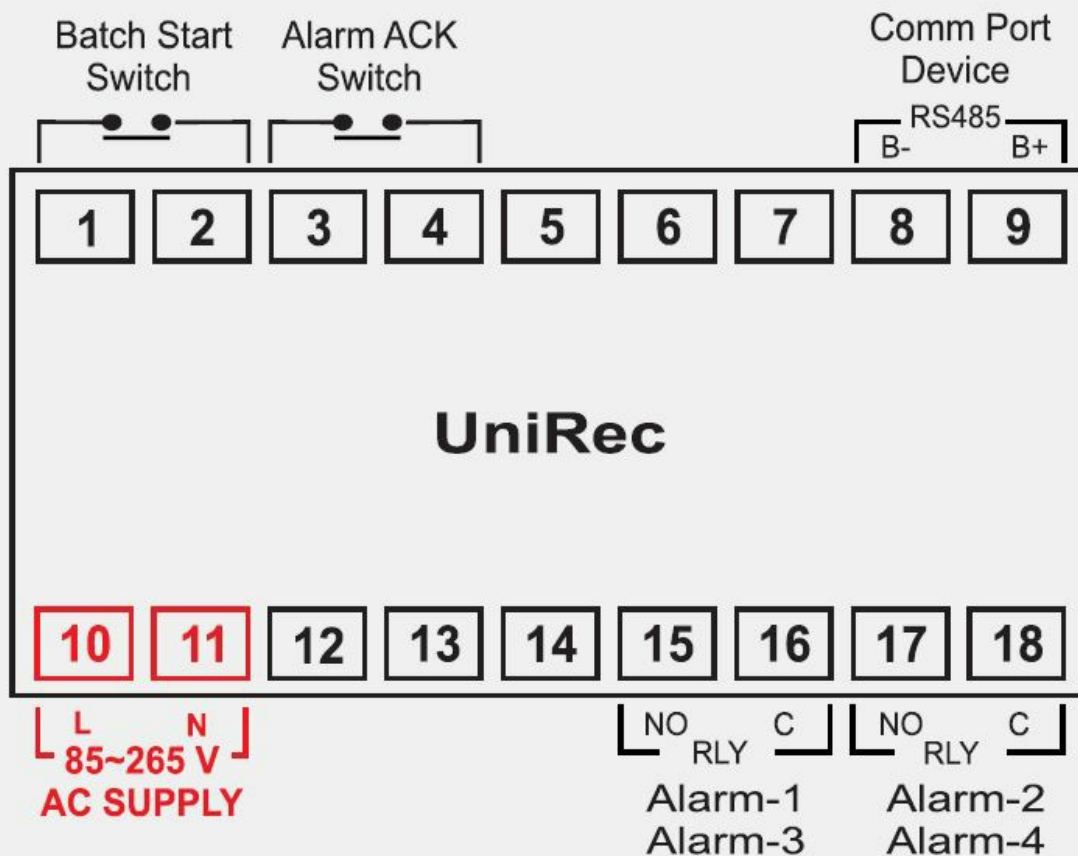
Batch Start Switch

Alarm ACK Switch

Comm Port Device

RS485

B-

B+

1 2 3 4 5 6 7 8 9

UniRec

10 11 12 13 14 15 16 17 18

L

N

85~265 V

AC SUPPLY

NO

RLY

C

NO

RLY

C

Alarm-1
Alarm-3

Alarm-2
Alarm-4